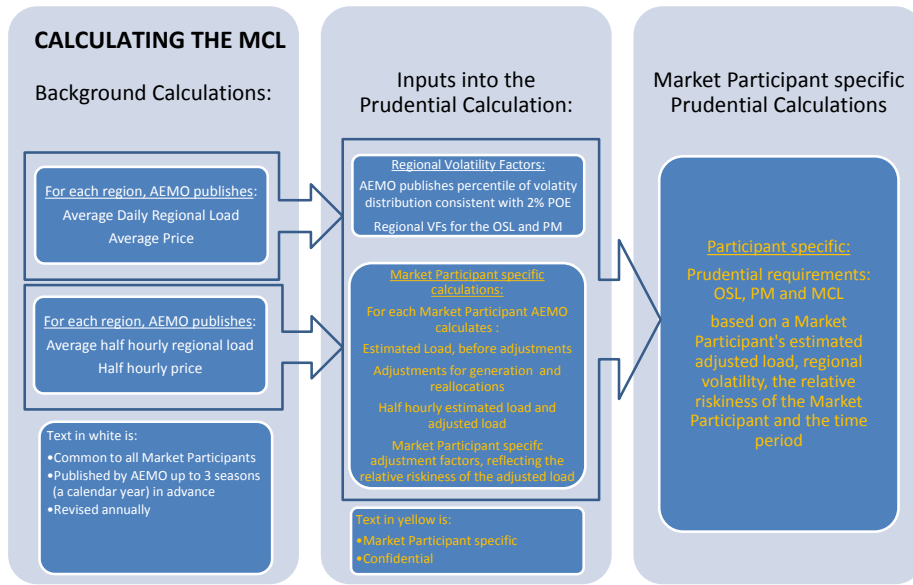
CALCULATING THE MCL

Background Calculations:

For each region, AEMO publishes:
Average Daily Regional Load
Average Price

For each region, AEMO publishes:
Average half hourly regional load
Half hourly price

Text in white is:
•Common to all Market Participants
•Published by AEMO up to 3 seasons (a calendar year) in advance
•Revised annually

Inputs into the Prudential Calculation:

Regional Volatility Factors:
AEMO publishes percentile of volatity distribution consistent with 2% POE
Regional VFs for the OSL and PM

Market Participant specific calculations:
For each Market Participant AEMO calculates :
Estimated Load, before adjustments
Adjustments for generation and reallocations
Half hourly estimated load and adjusted load
Market Participant specifc adjustment factors, reflecting the relative riskiness of the adjusted load

Text in yellow is:
•Market Participant specific
•Confidential

Market Participant specific Prudential Calculations

Participant specific:
Prudential requirements: OSL, PM and MCL
based on a Market Participant's estimated adjusted load, regional volatility, the relative riskiness of the Market Participant and the time period